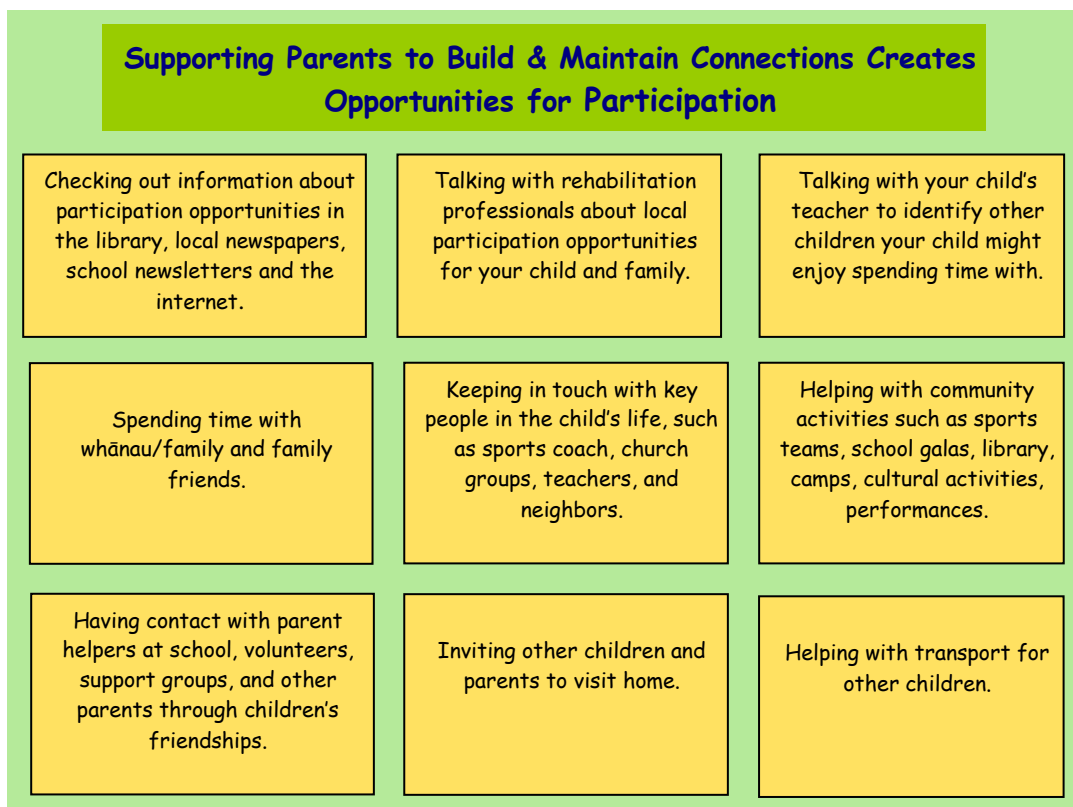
Supporting Parents to Build & Maintain Connections Creates Opportunities for Participation

Checking out information about participation opportunities in the library, local newspapers, school newsletters and the internet.

Talking with rehabilitation professionals about local participation opportunities for your child and family.

Talking with your child's teacher to identify other children your child might enjoy spending time with.

Spending time with whānau/family and family friends.

Keeping in touch with key people in the child's life, such as sports coach, church groups, teachers, and neighbors.

Helping with community activities such as sports teams, school galas, library, camps, cultural activities, performances.

Having contact with parent helpers at school, volunteers, support groups, and other parents through children's friendships.

Inviting other children and parents to visit home.

Helping with transport for other children.